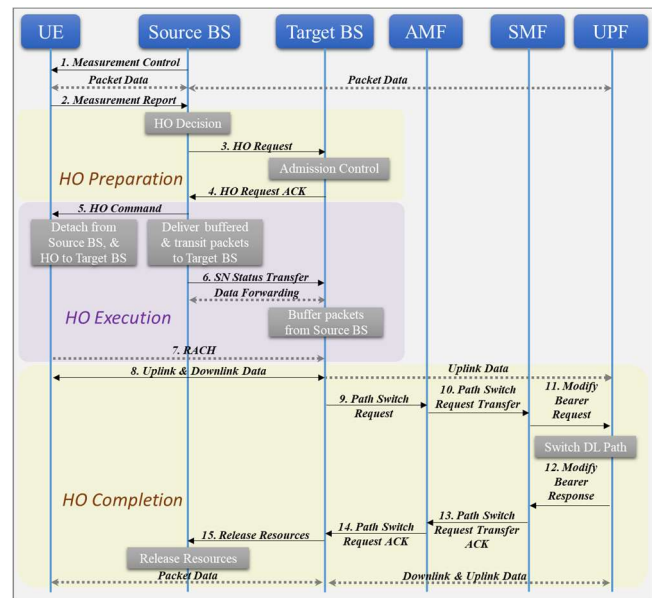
UE
Source BS
Target BS
AMF
SMF
UPF

1. Measurement Control
Packet Data
Packet Data
2. Measurement Report
HO Decision
3. HO Request
Admission Control
HO Preparation
4. HO Request ACK
5. HO Command
Detach from Source BS, & HO to Target BS
Deliver buffered & transit packets to Target BS
6. SN Status Transfer
Data Forwarding
HO Execution
Buffer packets from Source BS
7. RACH
8. Uplink & Downlink Data
Uplink Data
9. Path Switch Request
10. Path Switch Request Transfer
11. Modify Bearer Request
Switch DL Path
12. Modify Bearer Response
HO Completion
13. Path Switch Request Transfer ACK
14. Path Switch Request ACK
15. Release Resources
Release Resources
Packet Data
Downlink & Uplink Data